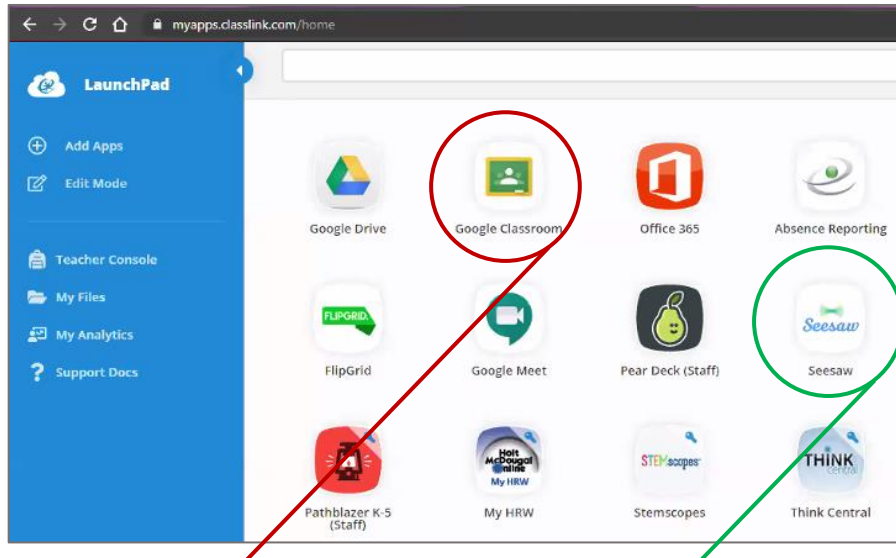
myapps.classlink.com/home

LaunchPad

Add Apps
Edit Mode

Teacher Console
My Files
My Analytics
Support Docs

Google Drive
Google Classroom
Office 365
Absence Reporting

FLIPGRID
FlipGrid
Google Meet
Pear Deck (Staff)
Seesaw
Seesaw

Pathblazer K-5 (Staff)
Holt McDougal Online
My HRW
My HRW
STEMscopes
Stemscopes
THINK central
Think Central